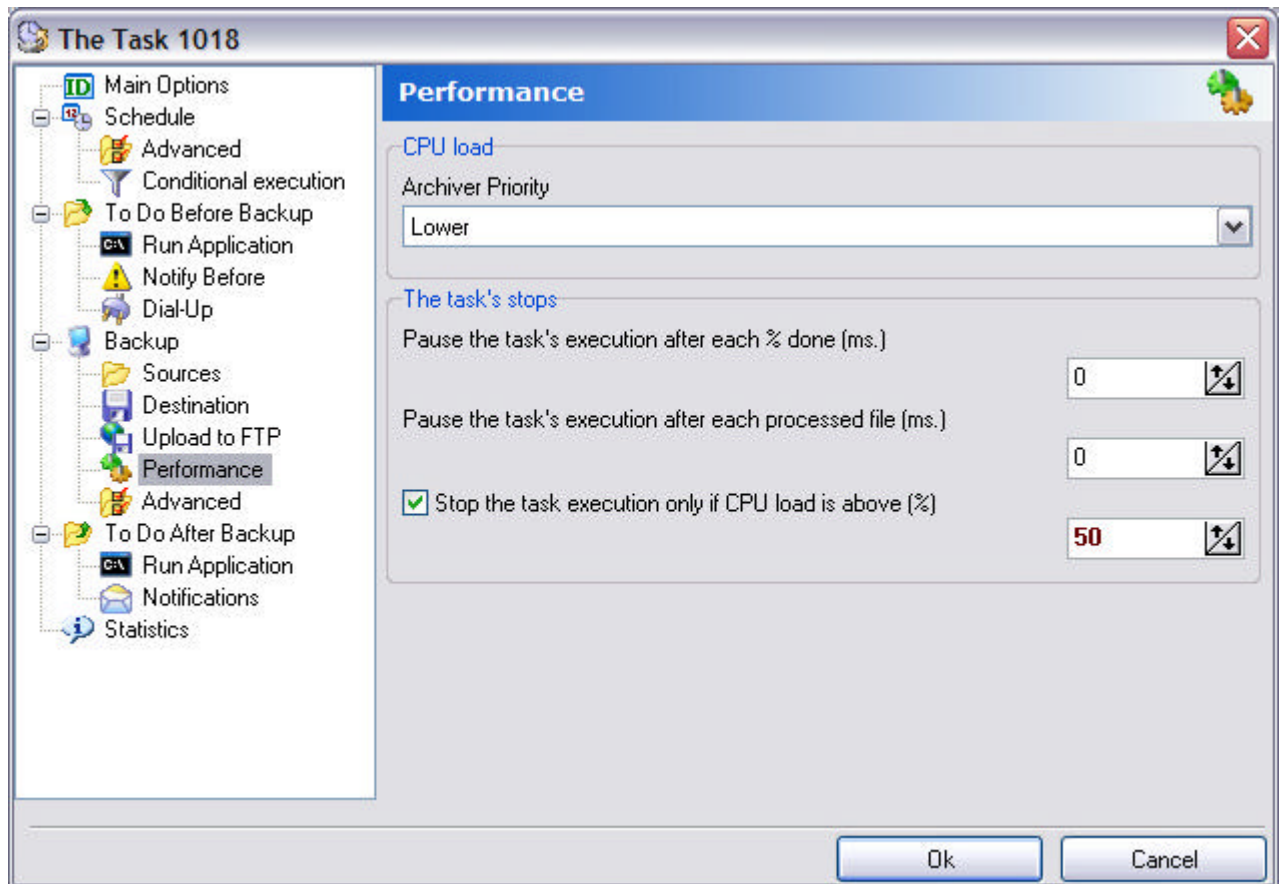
The Task 1018

ID Main Options
Schedule
Advanced
Conditional execution
To Do Before Backup
Run Application
Notify Before
Dial-Up
Backup
Sources
Destination
Upload to FTP
Performance
Advanced
To Do After Backup
Run Application
Notifications
Statistics

Performance

CPU load
Archiver Priority
Lower

The task's stops
Pause the task's execution after each % done (ms.)
0
Pause the task's execution after each processed file (ms.)
0
Stop the task execution only if CPU load is above (%)
50

Ok
Cancel